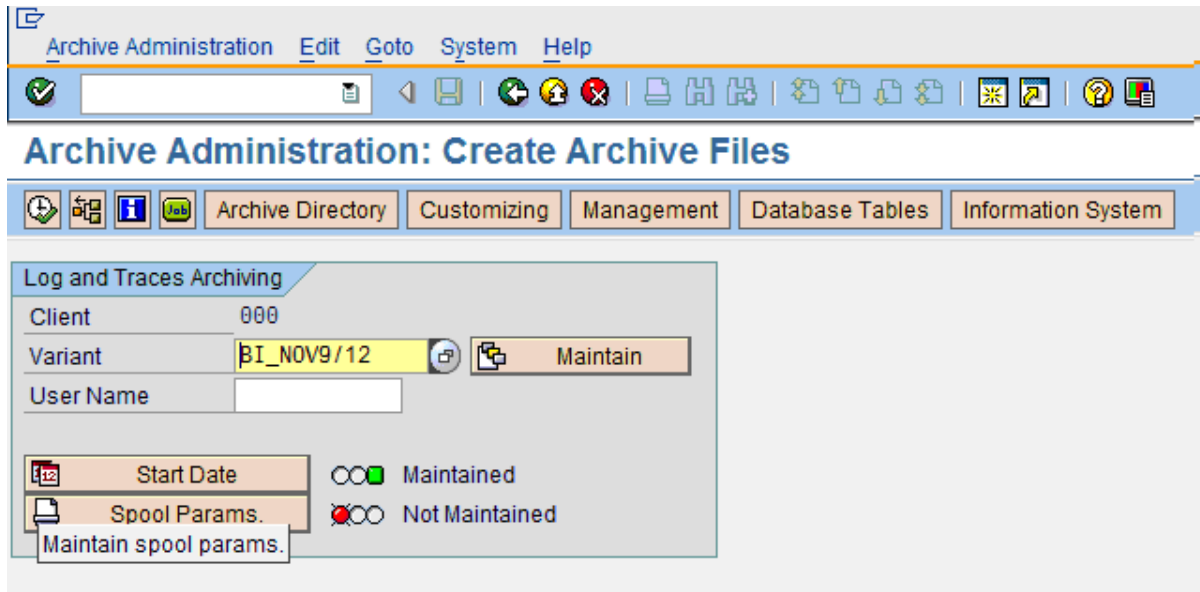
Archive Administration Edit Goto System Help

Archive Administration: Create Archive Files

Archive Directory Customizing Management Database Tables Information System

Log and Traces Archiving

Client 000

Variant BI_NOV9/12 Maintain

User Name

Start Date Maintained

Spool Params. Not Maintained

Maintain spool params.